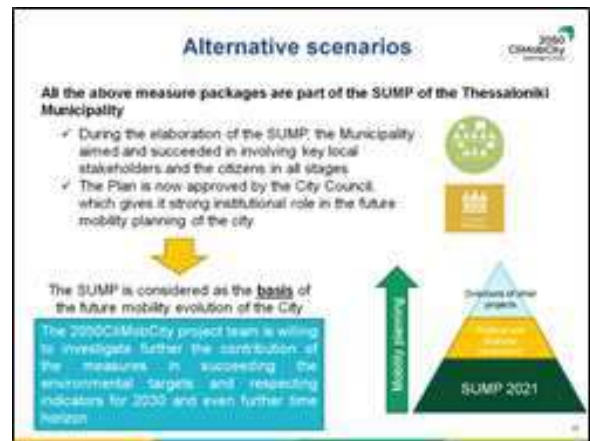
2050 CliMobCity

Alternative scenarios

All the above measure packages are part of the SUMP of the Thessaloniki Municipality

✓ During the elaboration of the SUMP, the Municipality aimed and succeeded in involving key local stakeholders and the citizens in all stages

✓ The Plan is now approved by the City Council, which gives it strong institutional role in the future mobility planning of the city

The SUMP is considered as the basis of the future mobility evolution of the City

The 2050CliMobCity project team is willing to investigate further the contribution of the measures in succeeding the environmental targets and respecting indicators for 2030 and even further time horizon

Mobility planning

Overlays of other projects

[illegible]

SUMP 2021

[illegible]